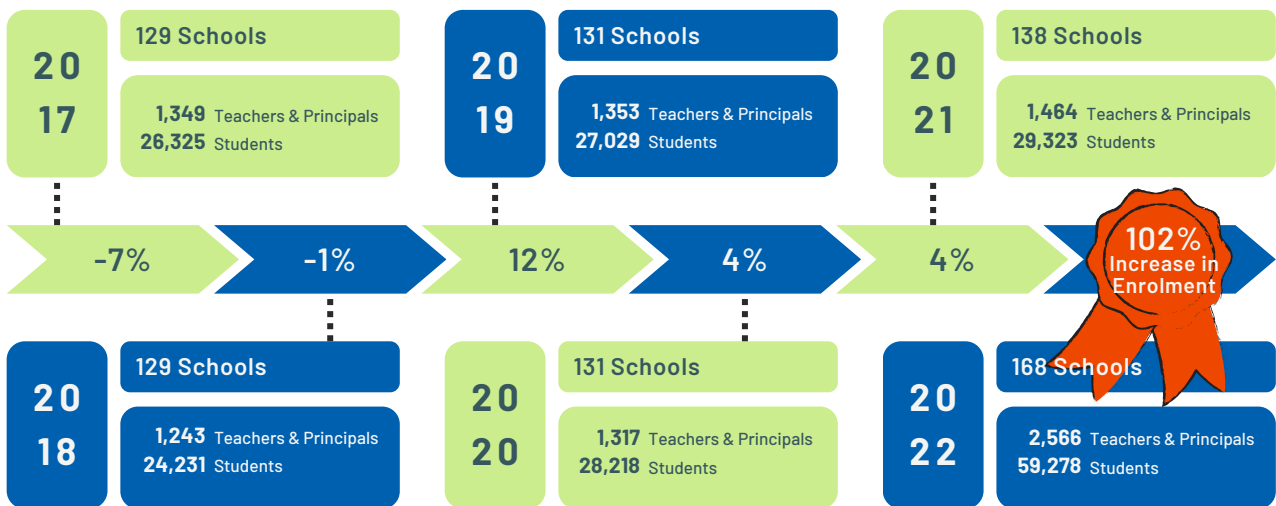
20
17

129 Schools

1,349 Teachers & Principals
26,325 Students

20
19

131 Schools

1,353 Teachers & Principals
27,029 Students

20
21

138 Schools

1,464 Teachers & Principals
29,323 Students

-7%

-1%

12%

4%

4%

102%
Increase in Enrolment

20
18

129 Schools

1,243 Teachers & Principals
24,231 Students

20
20

131 Schools

1,317 Teachers & Principals
28,218 Students

20
22

168 Schools

2,566 Teachers & Principals
59,278 Students